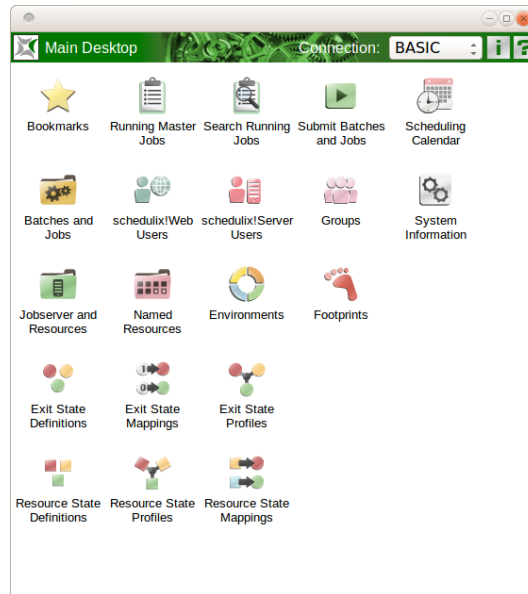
Main Desktop

Connection: BASIC

Bookmarks
Running Master Jobs
Search Running Jobs
Submit Batches and Jobs
Scheduling Calendar

Batches and Jobs
schedulix!Web Users
schedulix!Server Users
Groups
System Information

Jobserver and Resources
Named Resources
Environments
Footprints

Exit State Definitions
Exit State Mappings
Exit State Profiles

Resource State Definitions
Resource State Profiles
Resource State Mappings